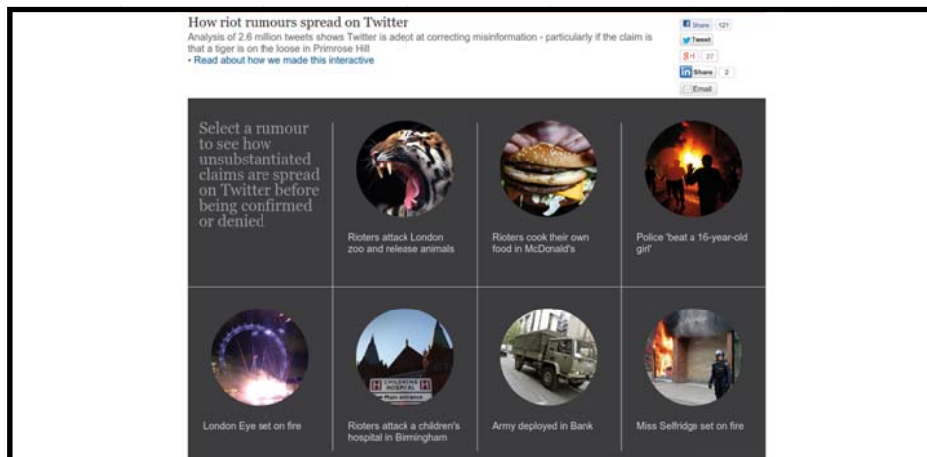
How riot rumours spread on Twitter

Analysis of 2.6 million tweets shows Twitter is adept at correcting misinformation - particularly if the claim is that a tiger is on the loose in Primrose Hill

• Read about how we made this interactive

Share 121

Tweet

+1 27

Share 2

Email

Select a rumour to see how unsubstantiated claims are spread on Twitter before being confirmed or denied

Rioters attack London zoo and release animals

Rioters cook their own food in McDonald's

Police 'beat a 16-year-old girl'

London Eye set on fire

CHILDRENS HOSPITAL

Main entrance

Rioters attack a children's hospital in Birmingham

Army deployed in Bank

Miss Selfridge set on fire